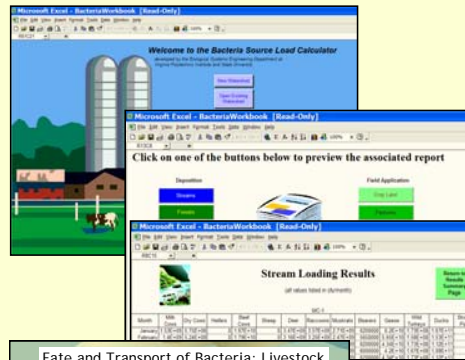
Microsoft Excel - BacteriaWorkbook [Read-Only]
File Edit View Insert Format Tools Data Window Help
Welcome to the Bacteria Source Load Calculator
developed by the Biological Systems Engineering Department at Virginia Polytechnic Institute and State University
New Watershed
Open Existing Watershed

Microsoft Excel - BacteriaWorkbook [Read-Only]
File Edit View Insert Format Tools Data Window Help
Click on one of the buttons below to preview the associated report
Deposition
Streams
Fields
Field Application
Crop Land
Pastures

Microsoft Excel - BacteriaWorkbook [Read-Only]
File Edit View Insert Format Tools Data Window Help
Stream Loading Results
(all values listed in cfu/month)
Return to Results Summary Page
Month
Milk Cows
Dry Cows
Heifers
Beef Cows
Sheep
Deer
Raccoons
Muskrats
Beavers
Geese
Wild Turkeys
Ducks
January
February

Fate and Transport of Bacteria: Livestock